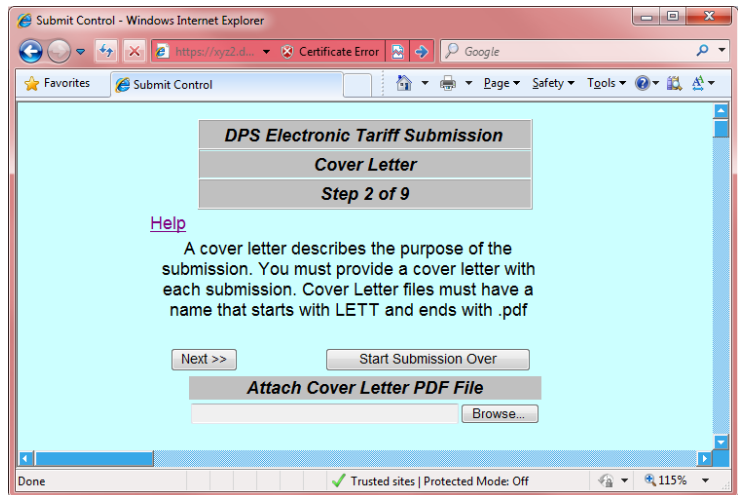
Submit Control - Windows Internet Explorer

https://xyz2.d... Certificate Error Google

Favorites Submit Control Page Safety Tools

DPS Electronic Tariff Submission

Cover Letter

Step 2 of 9

Help

A cover letter describes the purpose of the submission. You must provide a cover letter with each submission. Cover Letter files must have a name that starts with LETT and ends with .pdf

Next >> Start Submission Over

Attach Cover Letter PDF File

Browse...

Done Trusted sites | Protected Mode: Off 115%